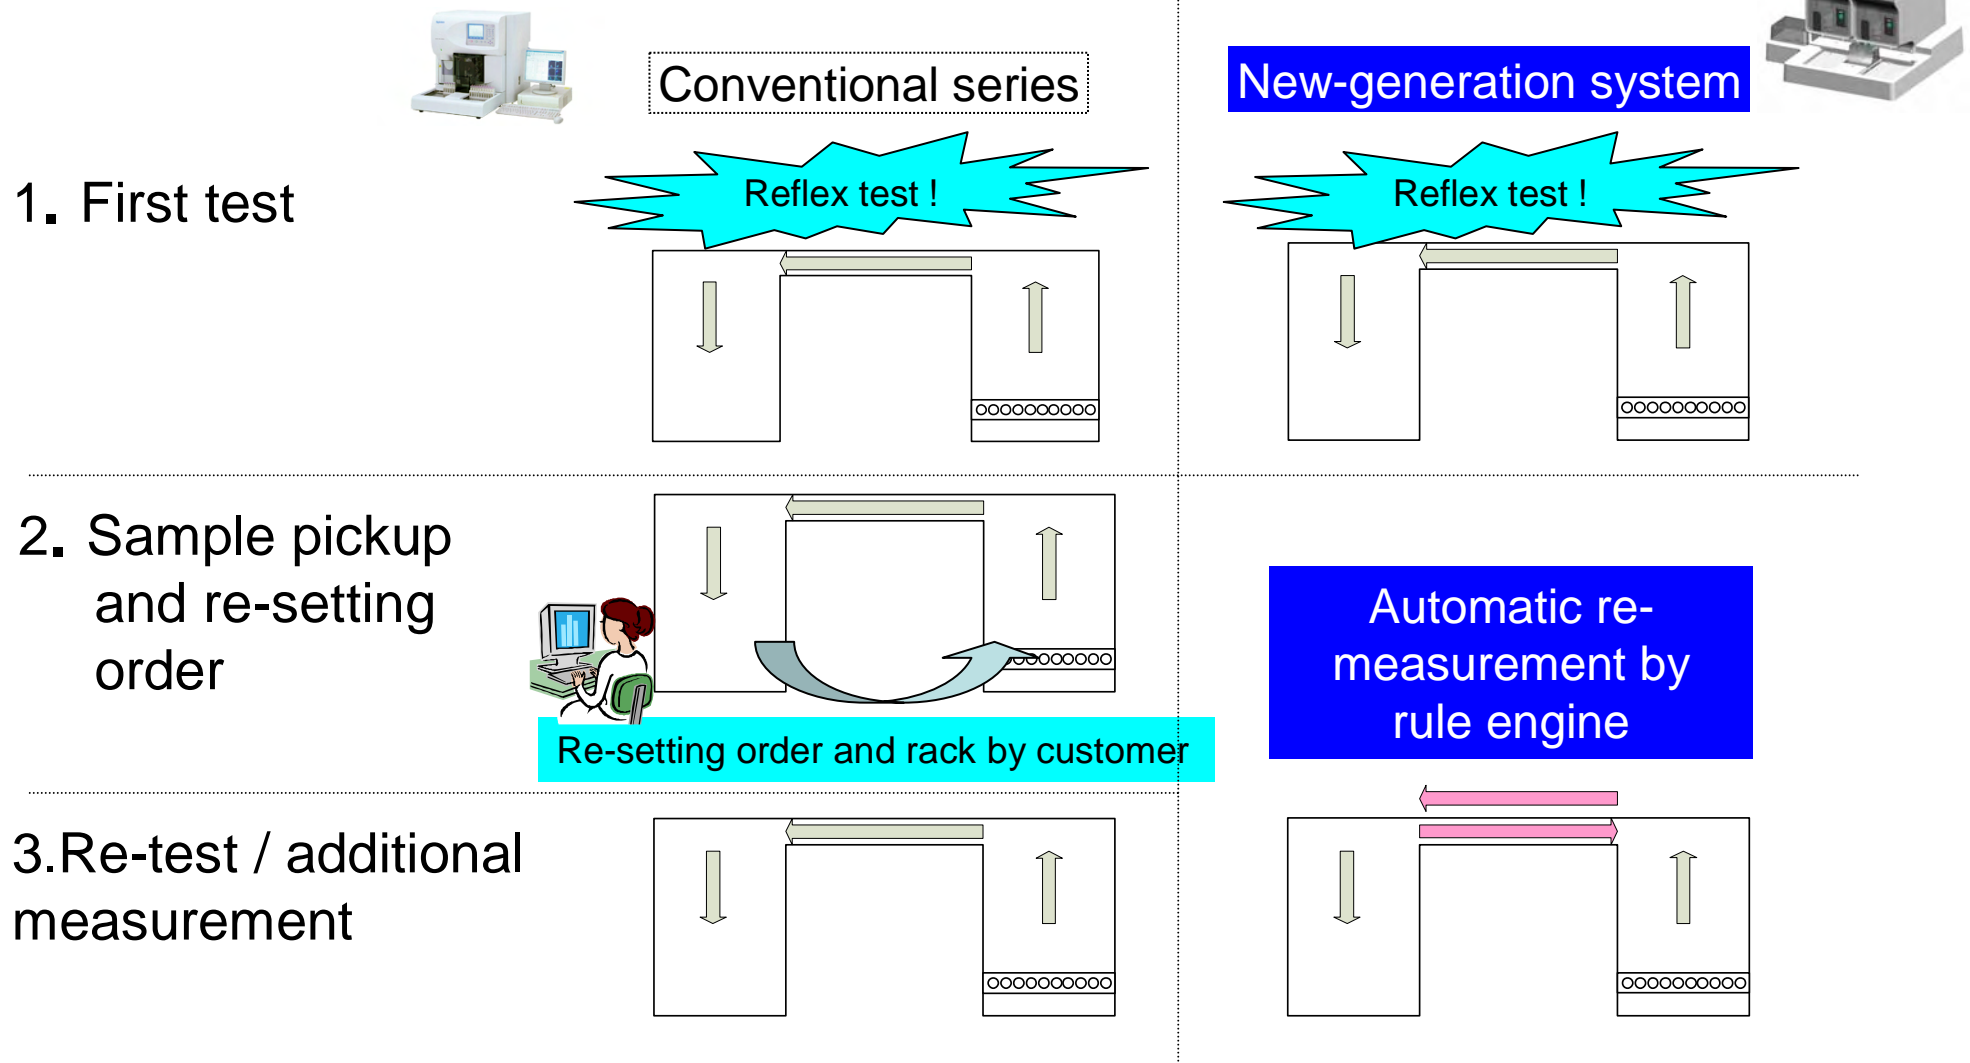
Conventional series

New-generation system

1. First test

Reflex test !

Reflex test !

oooooooooo

oooooooooo

2. Sample pickup and re-setting order

oooooooo

Re-setting order and rack by customer

Automatic re-measurement by rule engine

3.Re-test / additional measurement

oooooooooo

oooooooooo